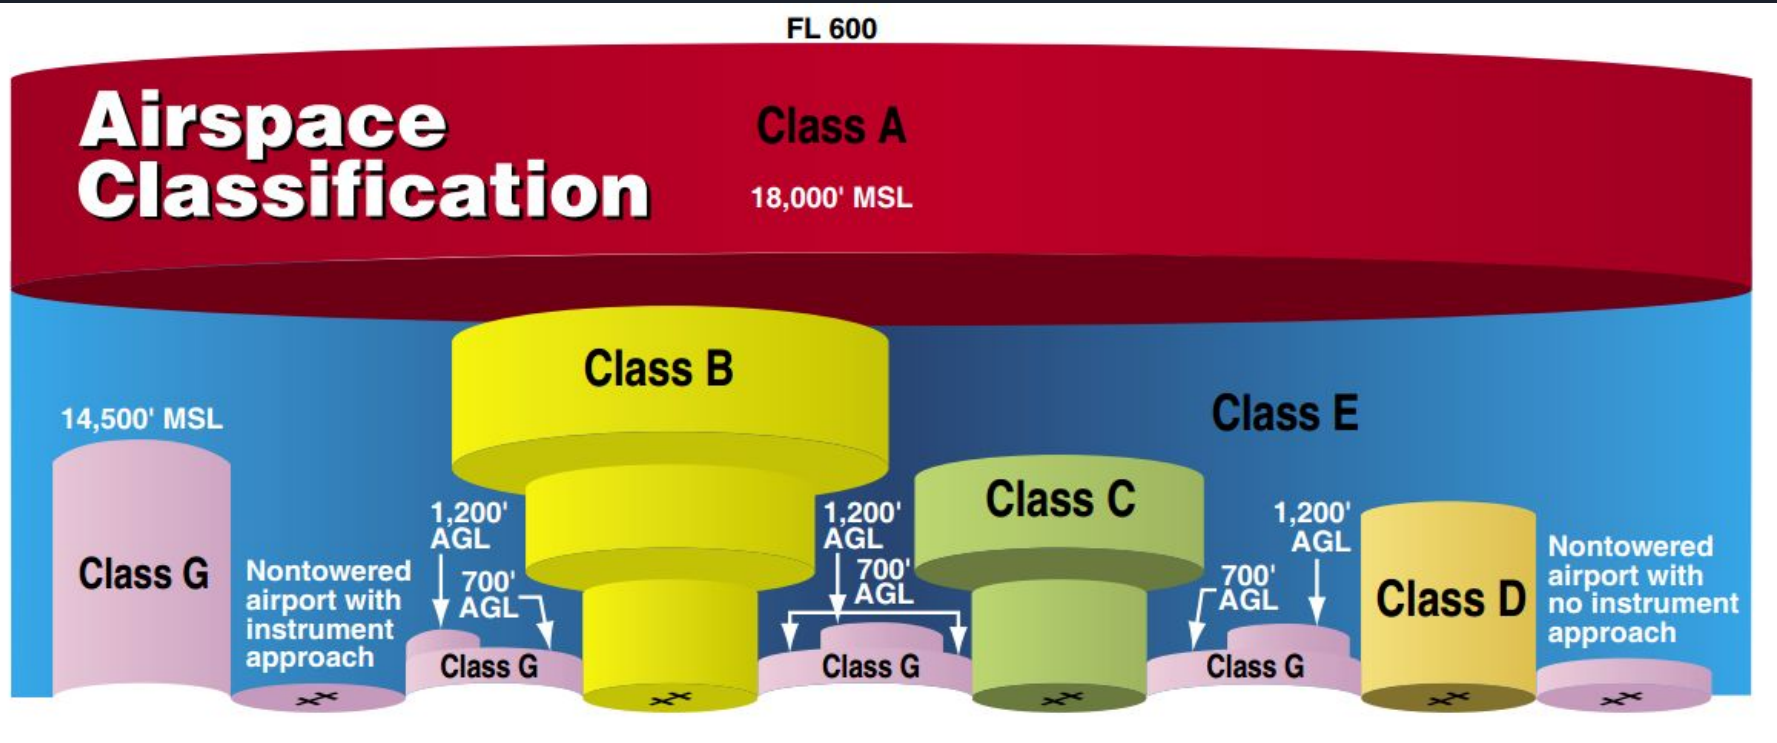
FL 600

Airspace Classification

Class A

18,000' MSL

Class B

14,500' MSL

Class E

Class G

Nontowered airport with instrument approach

1,200' AGL

700' AGL

Class G

1,200' AGL

700' AGL

Class G

Class C

1,200' AGL

700' AGL

Class G

Class D

Nontowered airport with no instrument approach